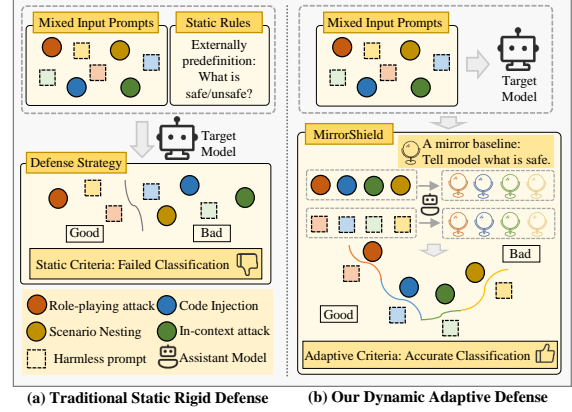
Mixed Input Prompts

Static Rules

Externally predefinition: What is safe/unsafe?

Target Model

Defense Strategy

Good

Bad

Static Criteria: Failed Classification

Role-playing attack

Code Injection

Scenario Nesting

In-context attack

Harmless prompt

Assistant Model

(a) Traditional Static Rigid Defense

Mixed Input Prompts

Target Model

MirrorShield

A mirror baseline: Tell model what is safe.

Bad

Good

Adaptive Criteria: Accurate Classification

(b) Our Dynamic Adaptive Defense